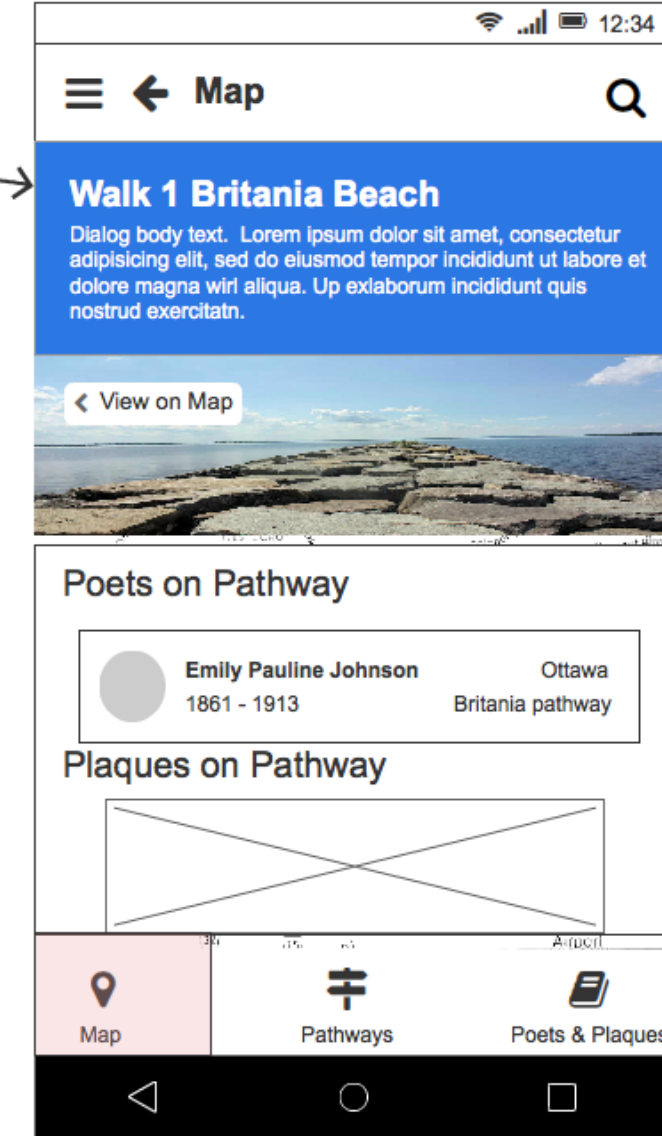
12:34

Map

Walk 1 Britania Beach

Dialog body text. Lorem ipsum dolor sit amet, consectetur adipisicing elit, sed do eiusmod tempor incididunt ut labore et dolore magna wirl aliqua. Up exlaborum incididunt quis nostrud exercitatn.

View on Map

Poets on Pathway

Emily Pauline Johnson
1861 - 1913

Ottawa
Britania pathway

Plaques on Pathway

Airport

Map

Pathways

Poets & Plaques